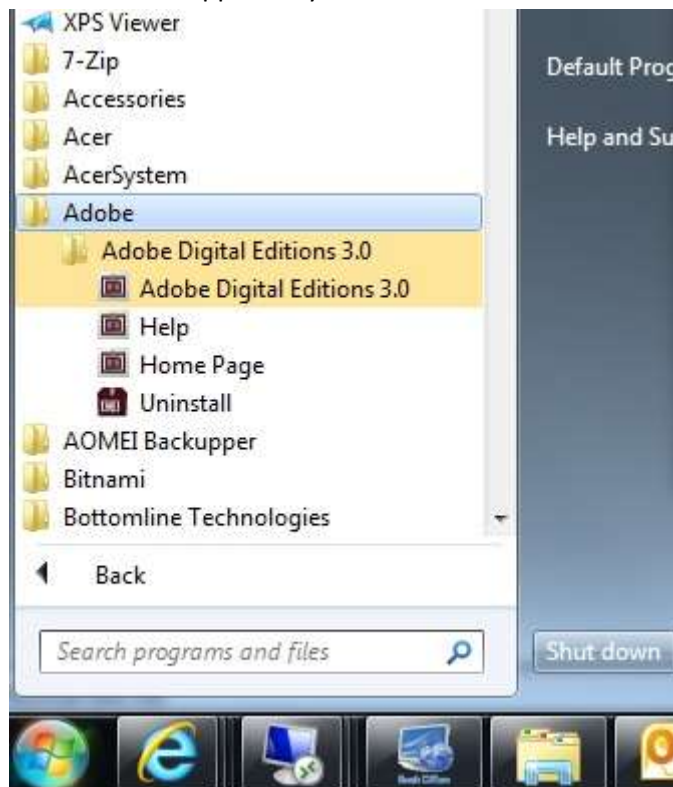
XPS Viewer
7-Zip
Accessories
Acer
AcerSystem
Adobe
Adobe Digital Editions 3.0
Adobe Digital Editions 3.0
Help
Home Page
Uninstall
AOMEI Backupper
Bitnami
Bottomline Technologies
Back
Search programs and files

Default Prog
Help and Su
Shut down